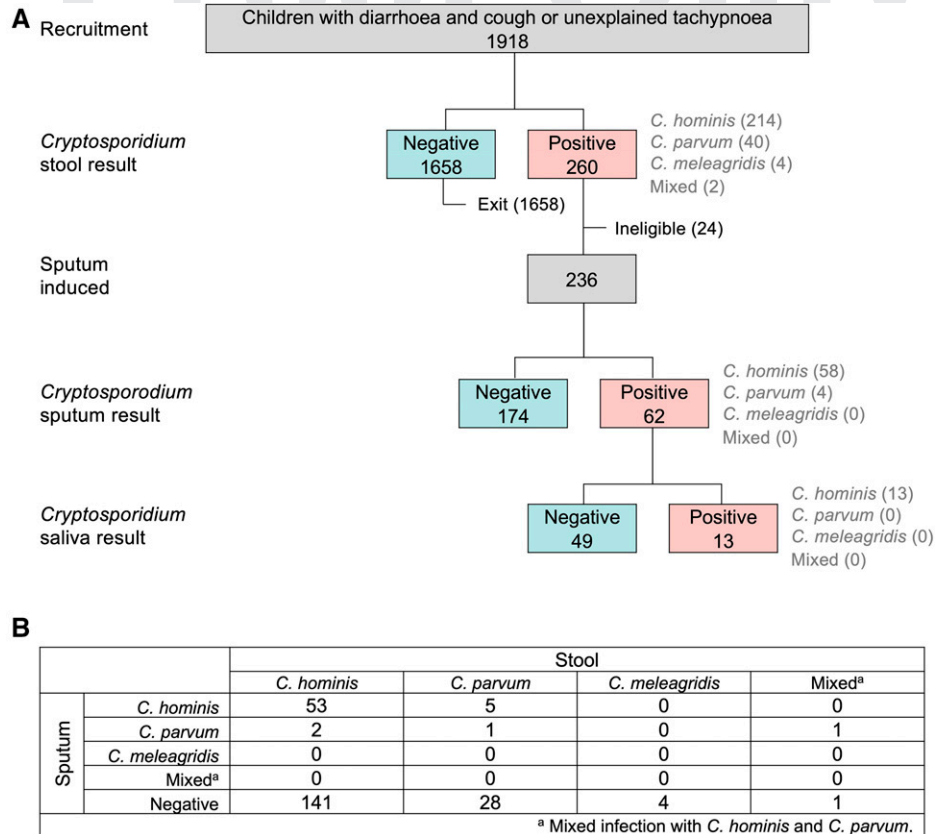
A Recruitment

Children with diarrhoea and cough or unexplained tachypnoea
1918

*Cryptosporidium* stool result

Negative
1658

Positive
260

*C. hominis* (214)
*C. parvum* (40)
*C. meleagridis* (4)
Mixed (2)

Exit (1658)

Ineligible (24)

Sputum induced

236

*Cryptosporodium* sputum result

Negative
174

Positive
62

*C. hominis* (58)
*C. parvum* (4)
*C. meleagridis* (0)
Mixed (0)

*Cryptosporidium* saliva result

Negative
49

Positive
13

*C. hominis* (13)
*C. parvum* (0)
*C. meleagridis* (0)
Mixed (0)

B

| | | Stool | | | |
|---|---|---|---|---|---|
| | | *C. hominis* | *C. parvum* | *C. meleagridis* | Mixed$^a$ |
| Sputum | *C. hominis* | 53 | 5 | 0 | 0 |
| | *C. parvum* | 2 | 1 | 0 | 1 |
| | *C. meleagridis* | 0 | 0 | 0 | 0 |
| | Mixed$^a$ | 0 | 0 | 0 | 0 |
| | Negative | 141 | 28 | 4 | 1 |

$^a$ Mixed infection with *C. hominis* and *C. parvum*.